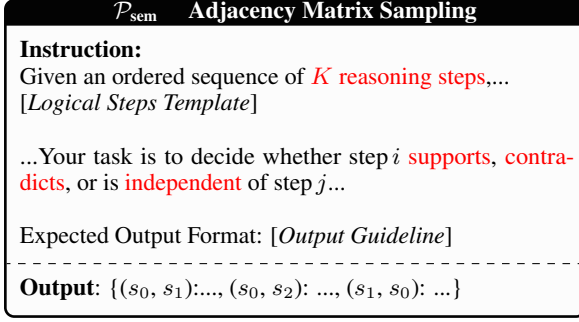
$\mathcal{P}_{\text{sem}}$ Adjacency Matrix Sampling

Instruction:
Given an ordered sequence of $K$ reasoning steps,... [Logical Steps Template]

...Your task is to decide whether step $i$ supports, contradicts, or is independent of step $j$...

Expected Output Format: [Output Guideline]

Output: $\{(s_0, s_1)$:..., $(s_0, s_2)$: ..., $(s_1, s_0)$: ...$\}$